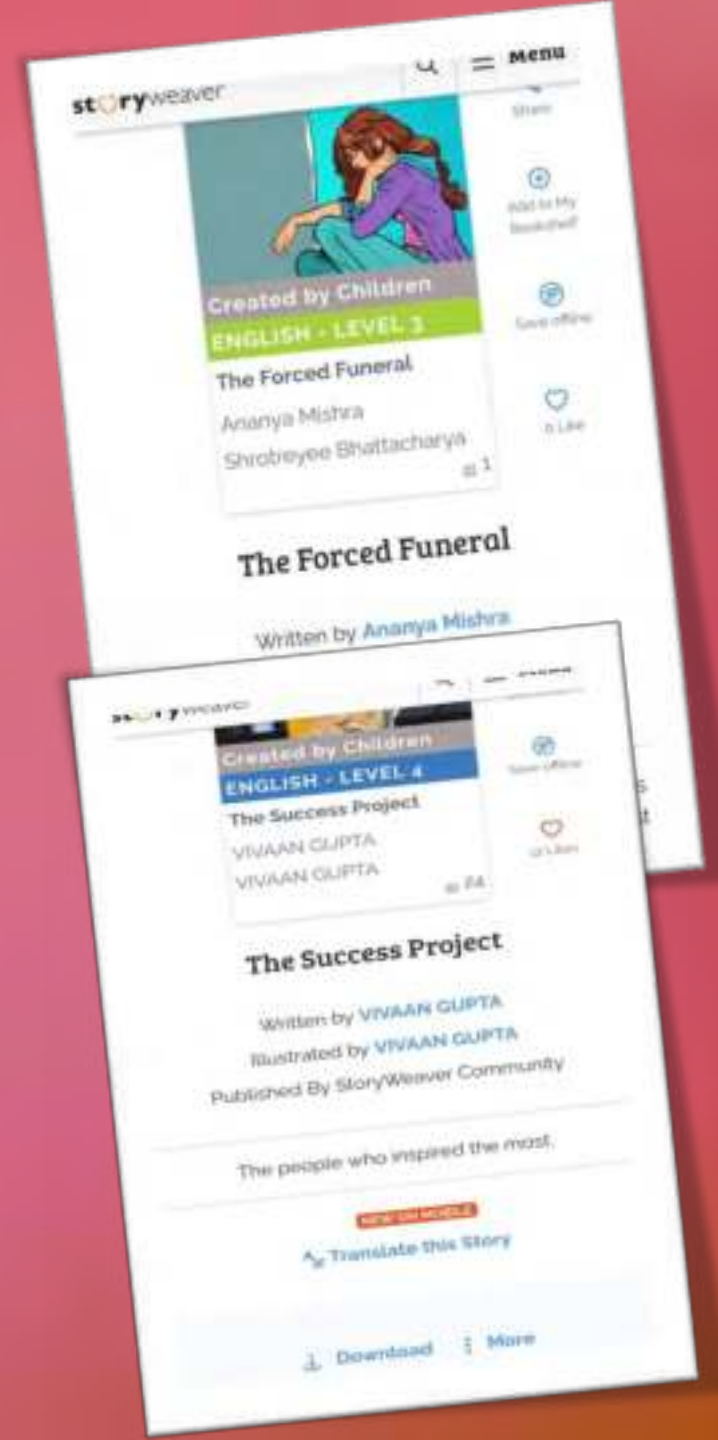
storyweaver

Menu

Share

Add to My Bookshelf

Save offline

0 Like

Created by Children

ENGLISH - LEVEL 3

The Forced Funeral

Ananya Mishra

Shrobeyee Bhattacharya

1

The Forced Funeral

Written by Ananya Mishra

storyweaver

Save offline

12 Likes

Created by Children

ENGLISH - LEVEL 4

The Success Project

VIVAAN GUPTA

VIVAAN GUPTA

24

The Success Project

Written by VIVAAN GUPTA

Illustrated by VIVAAN GUPTA

Published By StoryWeaver Community

The people who inspired the most.

NEW ON MOBILE

Translate this Story

Download

More